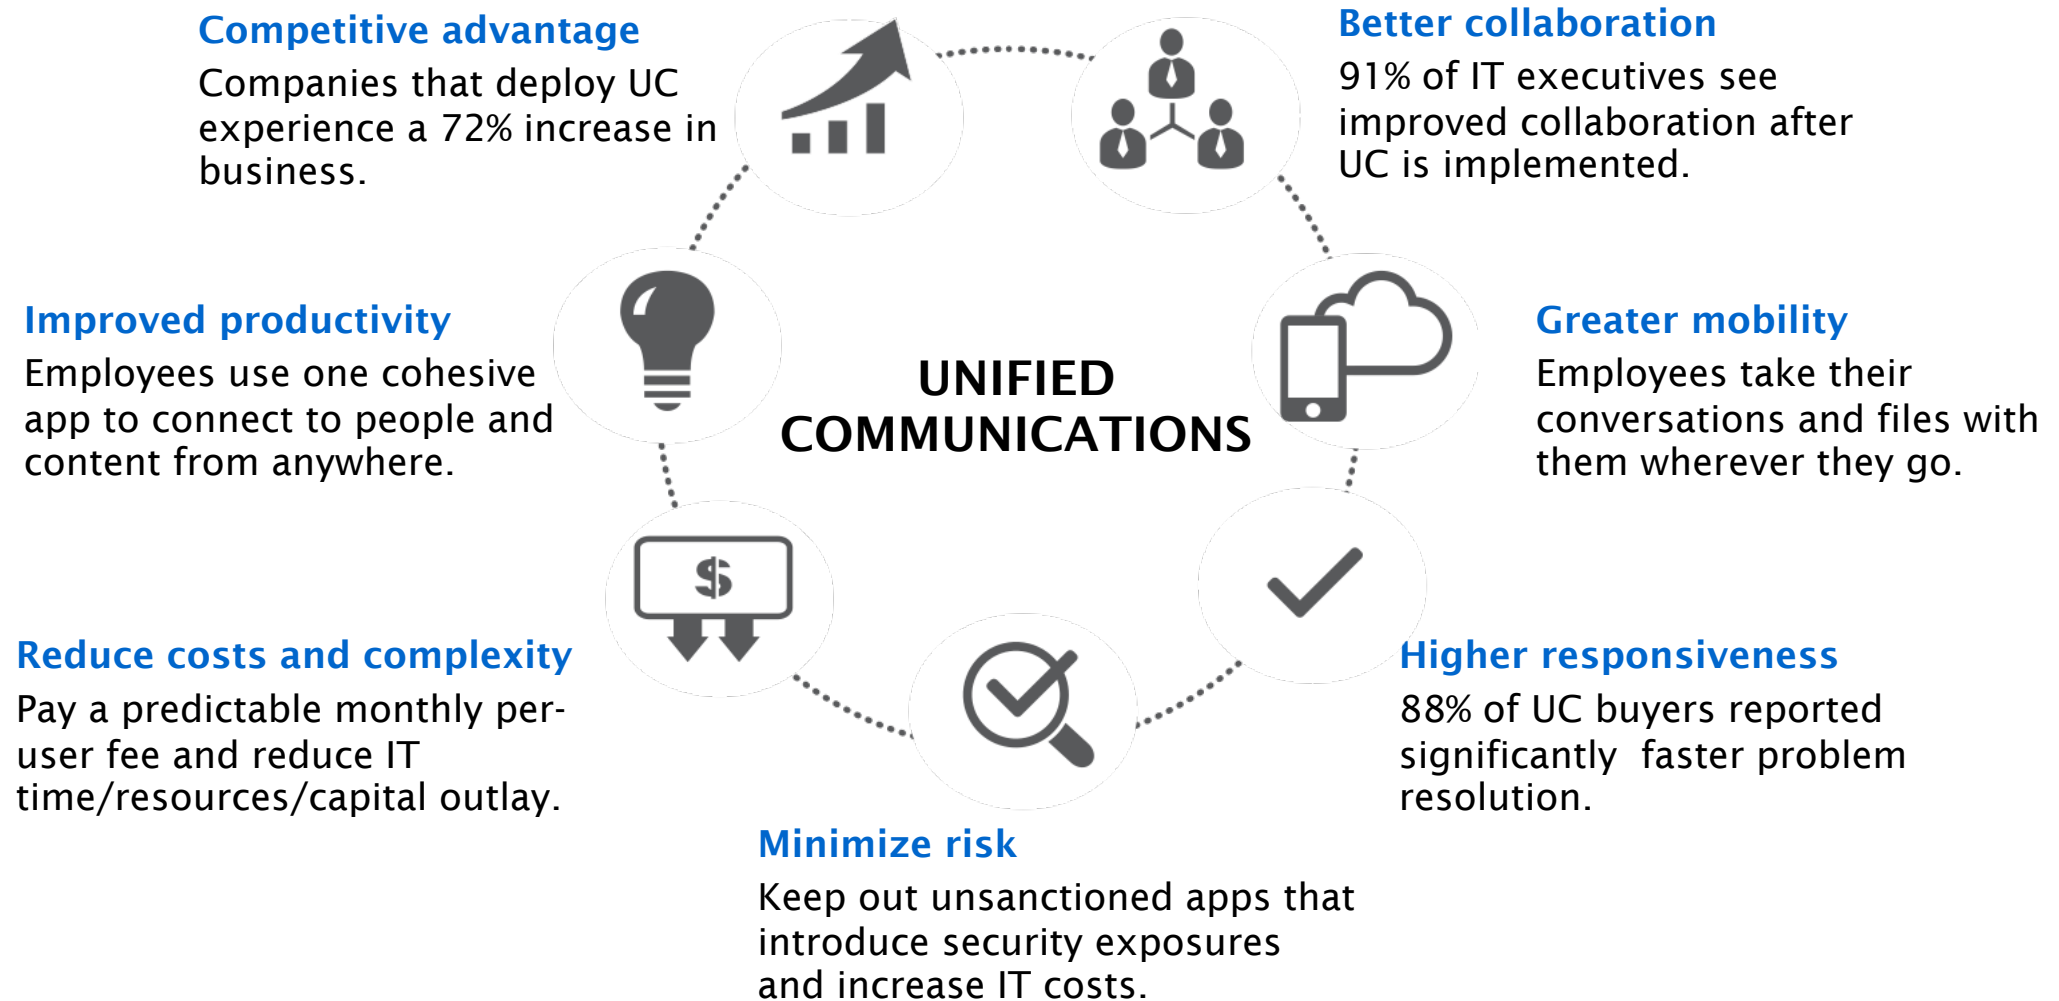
Competitive advantage
Companies that deploy UC experience a 72% increase in business.

Better collaboration
91% of IT executives see improved collaboration after UC is implemented.

Improved productivity
Employees use one cohesive app to connect to people and content from anywhere.

UNIFIED COMMUNICATIONS

Greater mobility
Employees take their conversations and files with them wherever they go.

$

Reduce costs and complexity
Pay a predictable monthly per-user fee and reduce IT time/resources/capital outlay.

Higher responsiveness
88% of UC buyers reported significantly faster problem resolution.

Minimize risk
Keep out unsanctioned apps that introduce security exposures and increase IT costs.